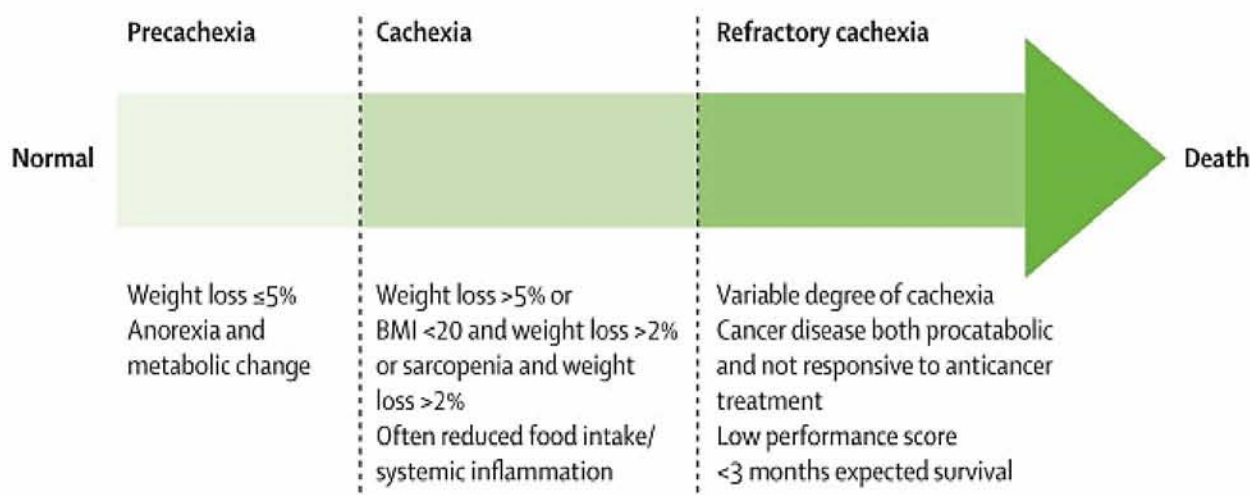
Precachexia

Cachexia

Refractory cachexia

Normal

Death

Weight loss ≤5%
Anorexia and metabolic change

Weight loss >5% or BMI <20 and weight loss >2% or sarcopenia and weight loss >2%
Often reduced food intake/ systemic inflammation

Variable degree of cachexia
Cancer disease both procatabolic and not responsive to anticancer treatment
Low performance score
<3 months expected survival